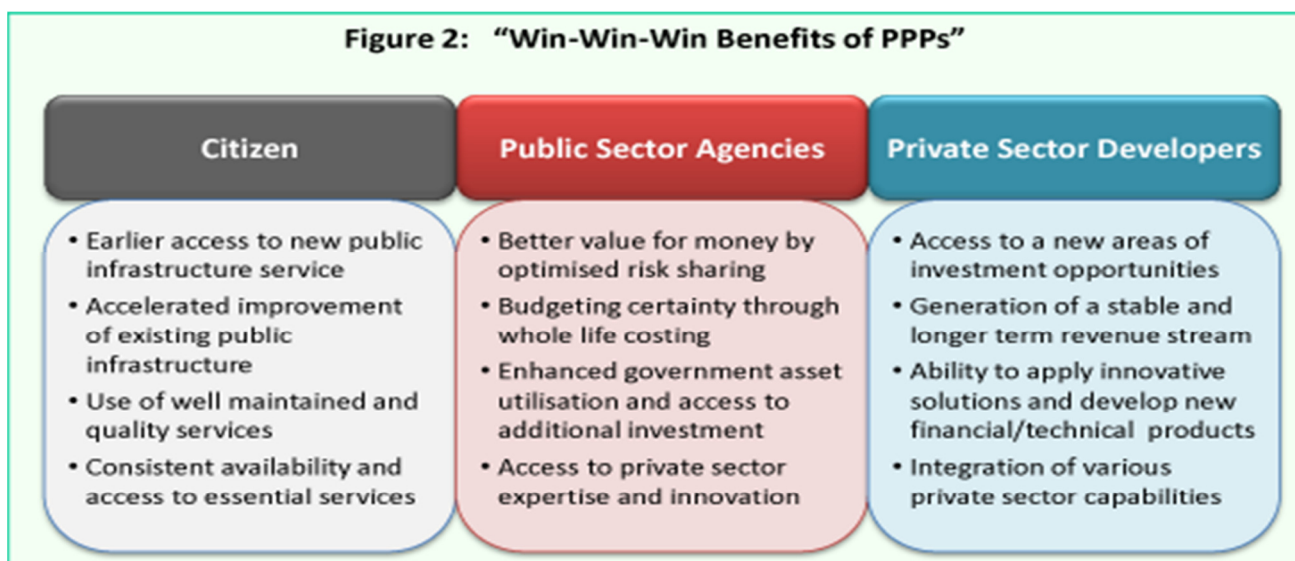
Figure 2: “Win-Win-Win Benefits of PPPs”

Citizen

• Earlier access to new public infrastructure service
• Accelerated improvement of existing public infrastructure
• Use of well maintained and quality services
• Consistent availability and access to essential services

Public Sector Agencies

• Better value for money by optimised risk sharing
• Budgeting certainty through whole life costing
• Enhanced government asset utilisation and access to additional investment
• Access to private sector expertise and innovation

Private Sector Developers

• Access to a new areas of investment opportunities
• Generation of a stable and longer term revenue stream
• Ability to apply innovative solutions and develop new financial/technical products
• Integration of various private sector capabilities